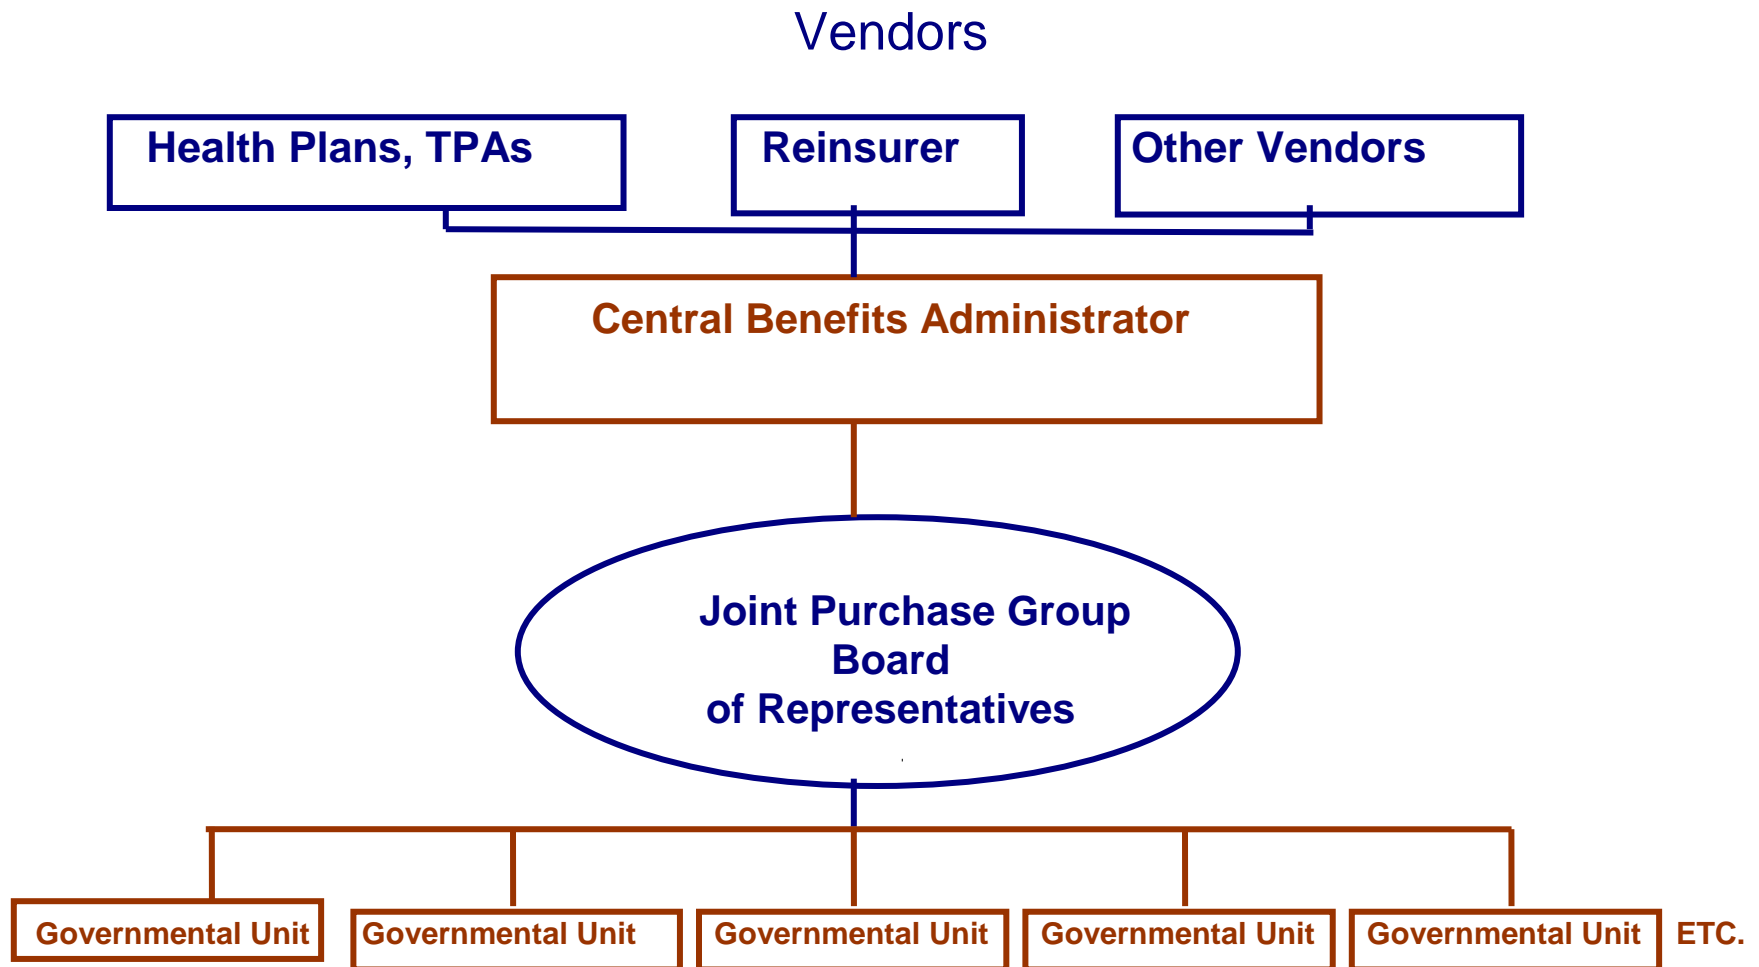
Vendors

Health Plans, TPAs

Reinsurer

Other Vendors

Central Benefits Administrator

Joint Purchase Group
Board
of Representatives

Governmental Unit

Governmental Unit

Governmental Unit

Governmental Unit

Governmental Unit

ETC.